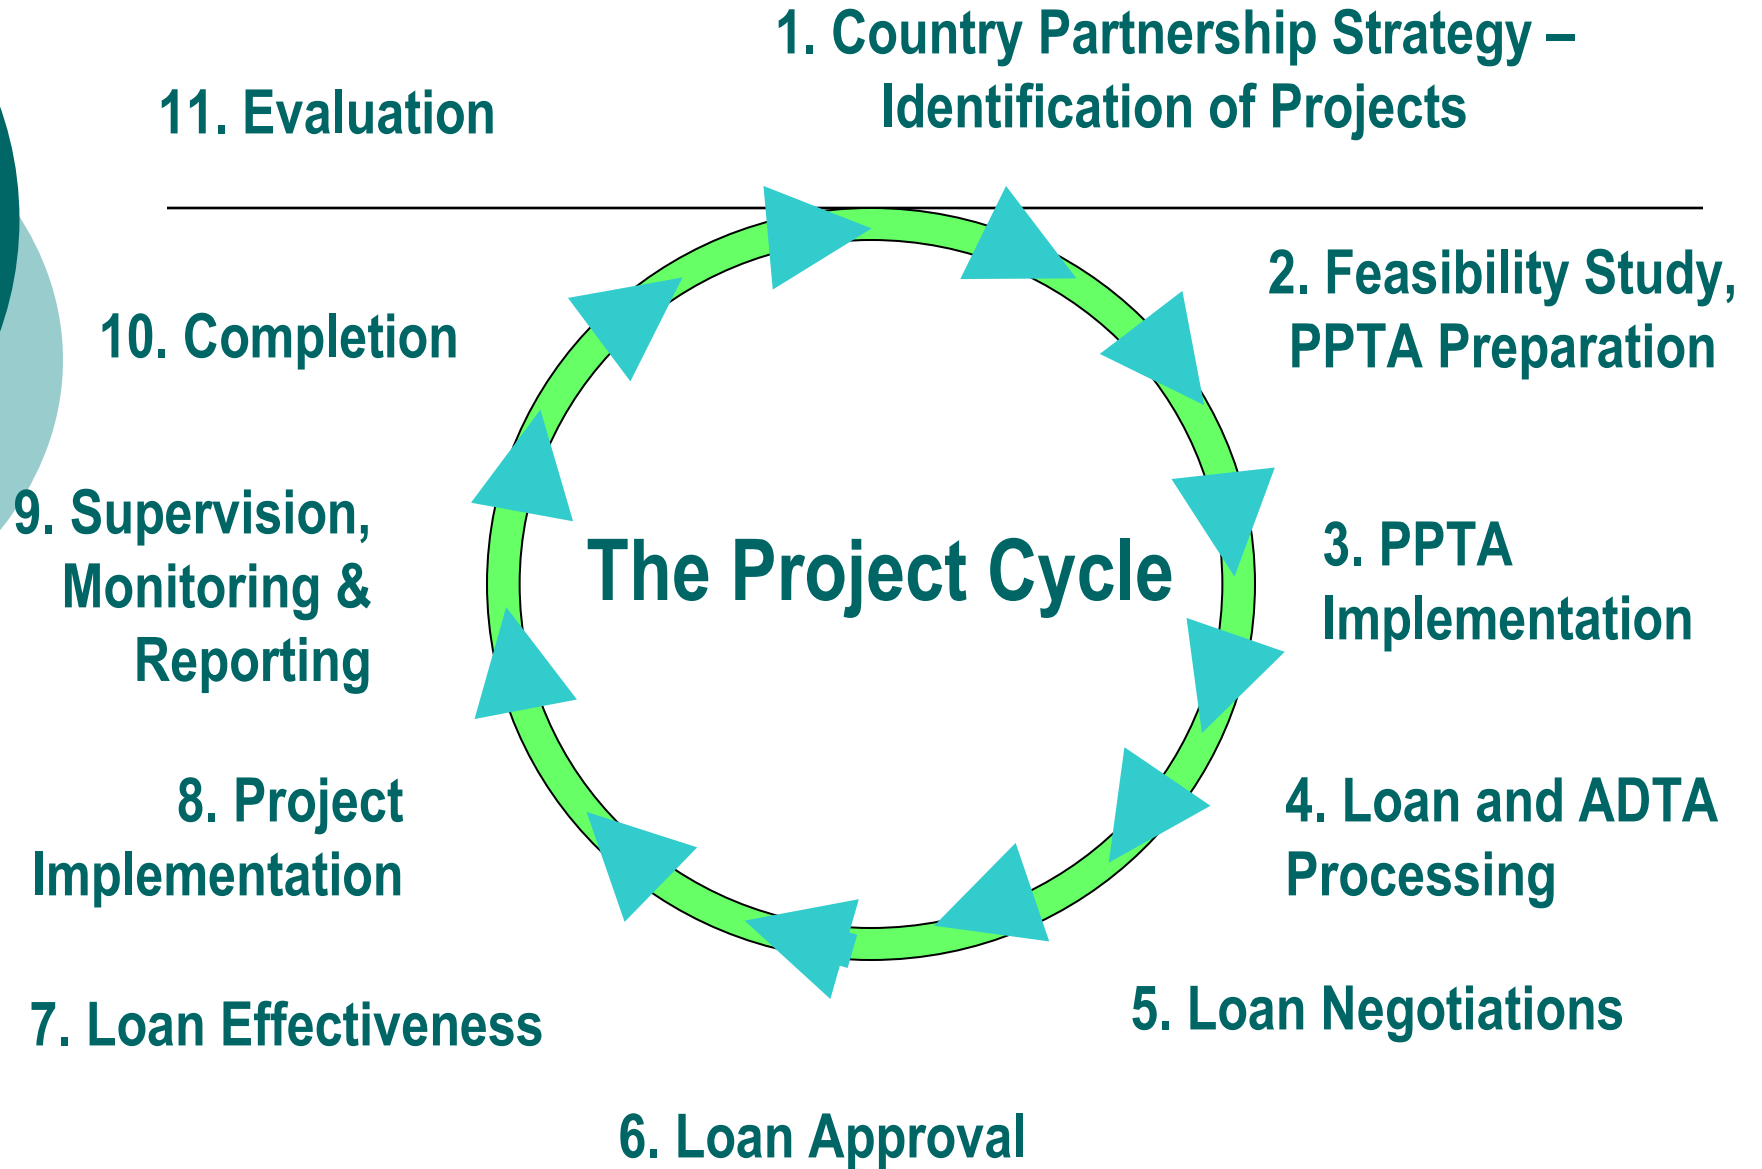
1. Country Partnership Strategy – Identification of Projects

11. Evaluation

2. Feasibility Study, PPTA Preparation

10. Completion

The Project Cycle

3. PPTA Implementation

9. Supervision, Monitoring & Reporting

4. Loan and ADTA Processing

8. Project Implementation

5. Loan Negotiations

7. Loan Effectiveness

6. Loan Approval